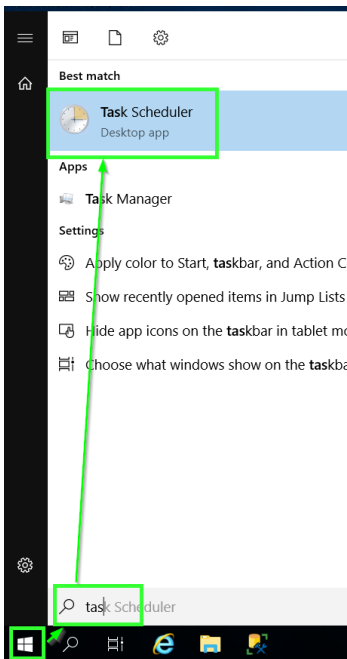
Best match

Task Scheduler
Desktop app

Apps

Task Manager

Settings

Apply color to Start, taskbar, and Action C

Show recently opened items in Jump Lists

Hide app icons on the taskbar in tablet mo

Choose what windows show on the taskba

task Scheduler